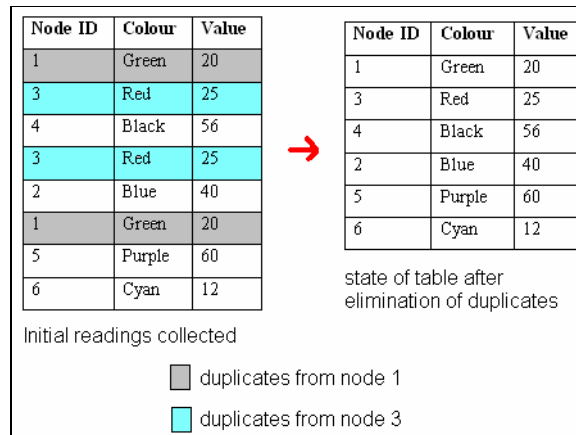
| Node ID | Colour | Value |
|---|---|---|
| 1 | Green | 20 |
| 3 | Red | 25 |
| 4 | Black | 56 |
| 3 | Red | 25 |
| 2 | Blue | 40 |
| 1 | Green | 20 |
| 5 | Purple | 60 |
| 6 | Cyan | 12 |

Initial readings collected

| Node ID | Colour | Value |
|---|---|---|
| 1 | Green | 20 |
| 3 | Red | 25 |
| 4 | Black | 56 |
| 2 | Blue | 40 |
| 5 | Purple | 60 |
| 6 | Cyan | 12 |

state of table after elimination of duplicates

duplicates from node 1

duplicates from node 3